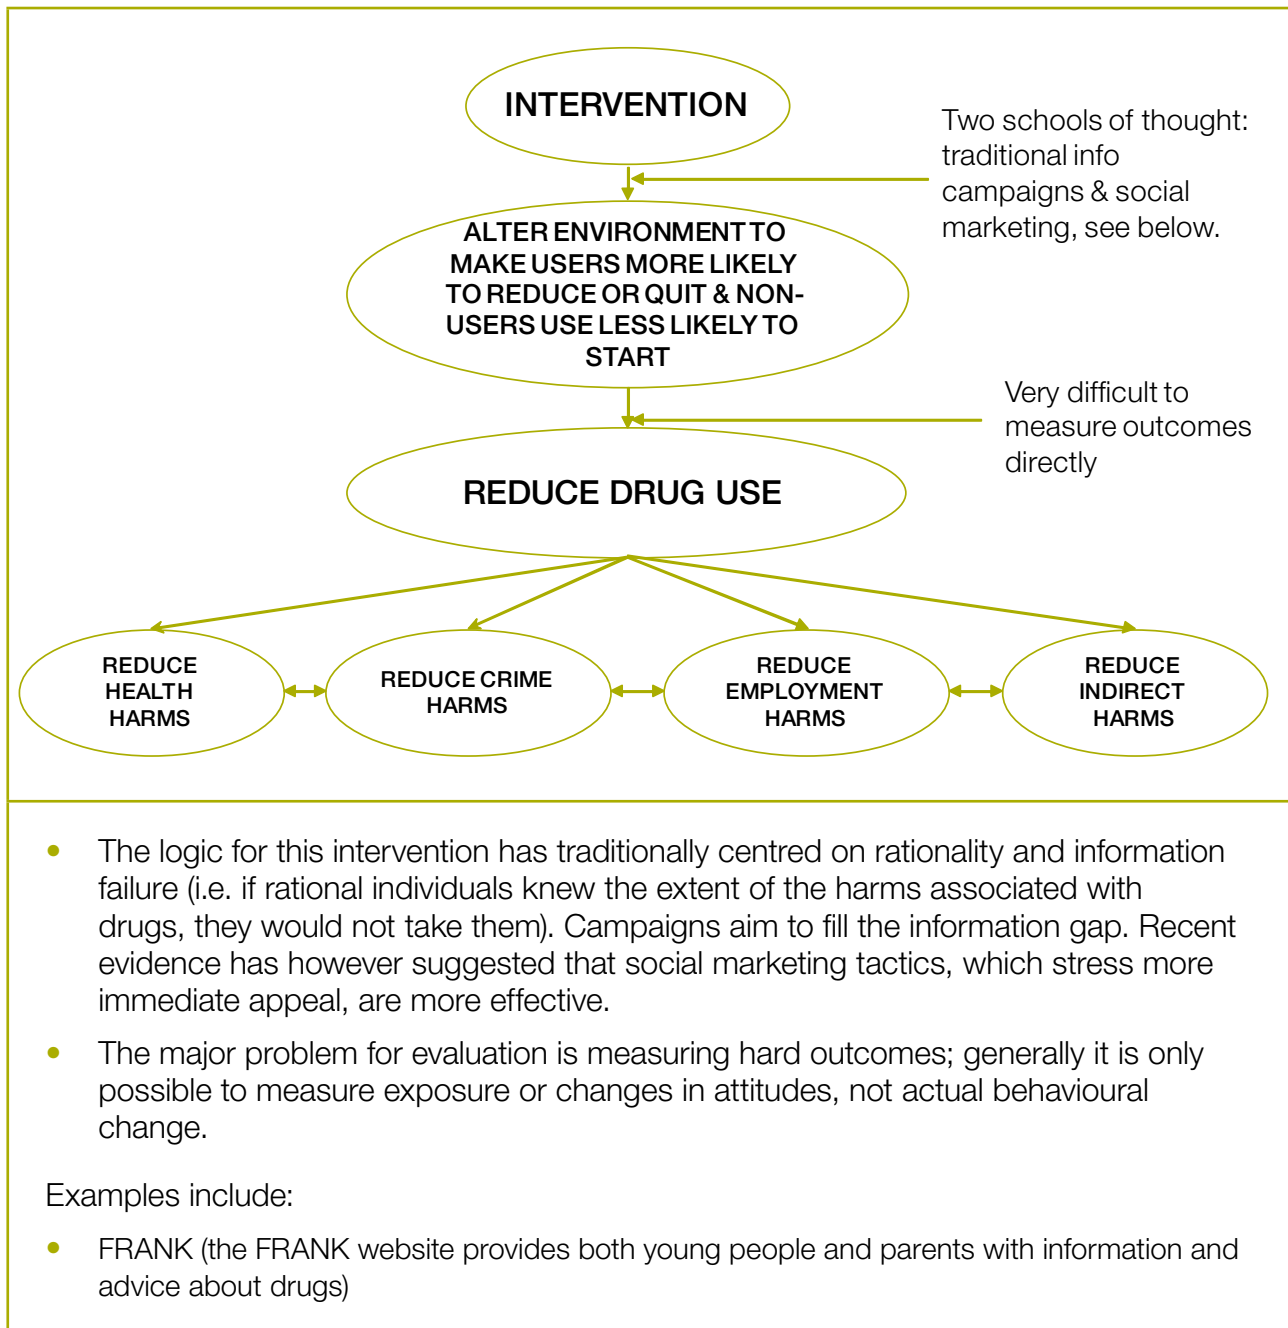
INTERVENTION

Two schools of thought: traditional info campaigns & social marketing, see below.

ALTER ENVIRONMENT TO MAKE USERS MORE LIKELY TO REDUCE OR QUIT & NON-USERS USE LESS LIKELY TO START

Very difficult to measure outcomes directly

REDUCE DRUG USE

REDUCE HEALTH HARMS

REDUCE CRIME HARMS

REDUCE EMPLOYMENT HARMS

REDUCE INDIRECT HARMS

- The logic for this intervention has traditionally centred on rationality and information failure (i.e. if rational individuals knew the extent of the harms associated with drugs, they would not take them). Campaigns aim to fill the information gap. Recent evidence has however suggested that social marketing tactics, which stress more immediate appeal, are more effective.

- The major problem for evaluation is measuring hard outcomes; generally it is only possible to measure exposure or changes in attitudes, not actual behavioural change.

Examples include:

- FRANK (the FRANK website provides both young people and parents with information and advice about drugs)